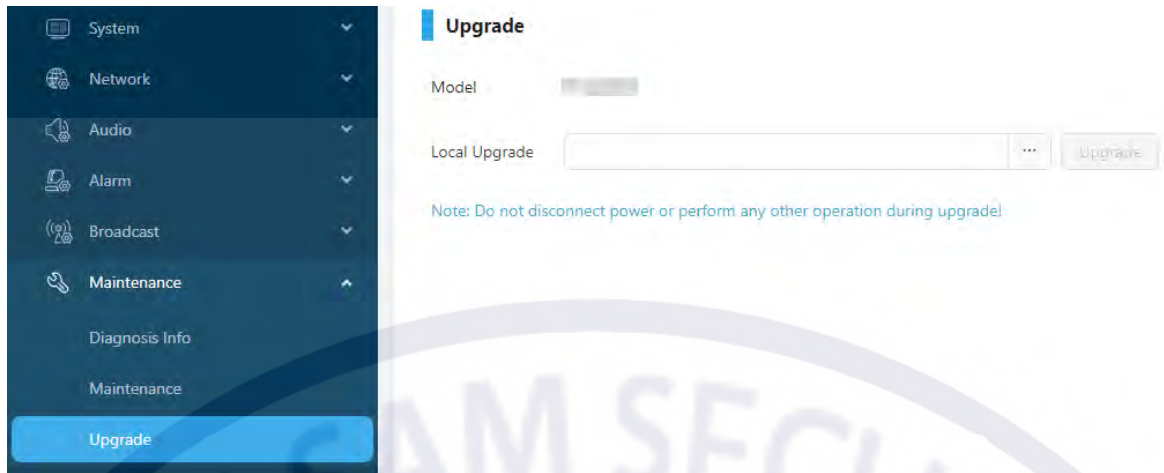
System
Network
Audio
Alarm
Broadcast
Maintenance
Diagnosis Info
Maintenance
Upgrade

Upgrade

Model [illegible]

Local Upgrade ··· Upgrade

Note: Do not disconnect power or perform any other operation during upgrade!

AM SECU